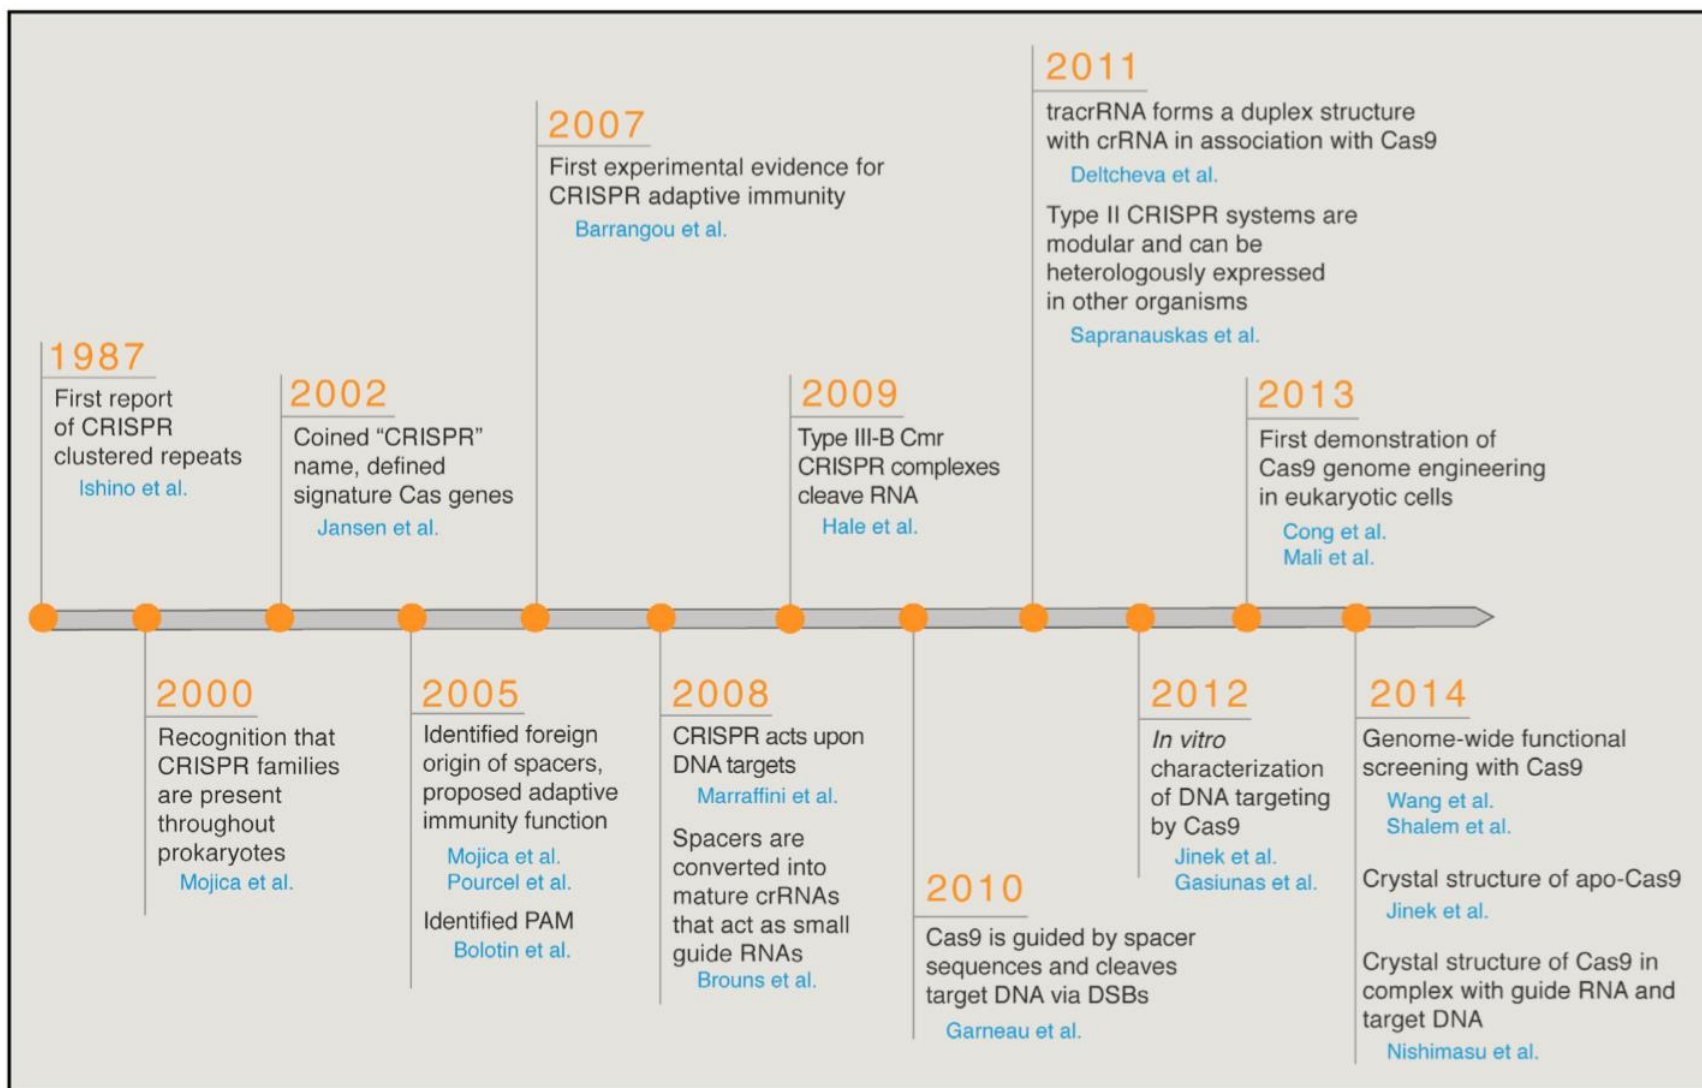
1987
First report of CRISPR clustered repeats
Ishino et al.

2000
Recognition that CRISPR families are present throughout prokaryotes
Mojica et al.

2002
Coined "CRISPR" name, defined signature Cas genes
Jansen et al.

2005
Identified foreign origin of spacers, proposed adaptive immunity function
Mojica et al.
Pourcel et al.

Identified PAM
Bolotin et al.

2007
First experimental evidence for CRISPR adaptive immunity
Barrangou et al.

2008
CRISPR acts upon DNA targets
Marraffini et al.

Spacers are converted into mature crRNAs that act as small guide RNAs
Brouns et al.

2009
Type III-B Cmr CRISPR complexes cleave RNA
Hale et al.

2010
Cas9 is guided by spacer sequences and cleaves target DNA via DSBs
Garneau et al.

2011
tracrRNA forms a duplex structure with crRNA in association with Cas9
Deltcheva et al.

Type II CRISPR systems are modular and can be heterologously expressed in other organisms
Sapranauskas et al.

2012
*In vitro* characterization of DNA targeting by Cas9
Jinek et al.
Gasiunas et al.

2013
First demonstration of Cas9 genome engineering in eukaryotic cells
Cong et al.
Mali et al.

2014
Genome-wide functional screening with Cas9
Wang et al.
Shalem et al.

Crystal structure of apo-Cas9
Jinek et al.

Crystal structure of Cas9 in complex with guide RNA and target DNA
Nishimasu et al.